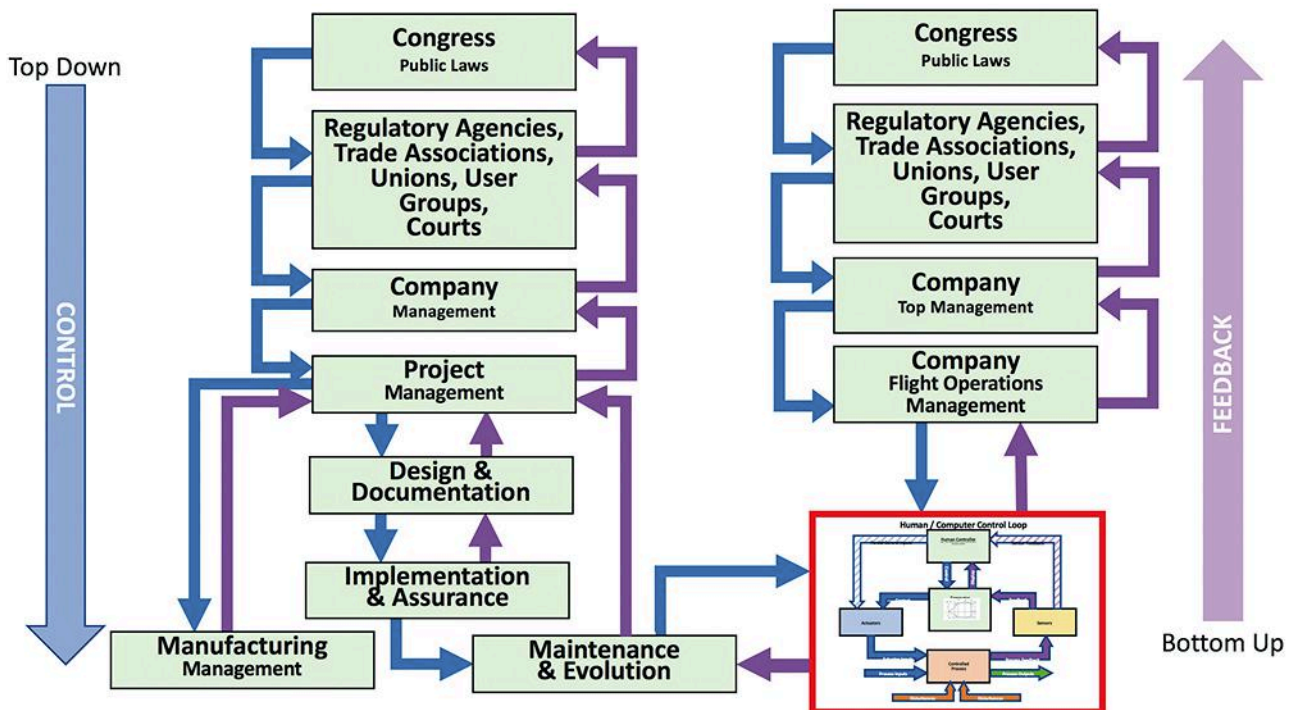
Top Down

CONTROL

Congress
Public Laws

Regulatory Agencies, Trade Associations, Unions, User Groups, Courts

Company
Management

Project
Management

Design & Documentation

Implementation & Assurance

Manufacturing
Management

Maintenance & Evolution

Congress
Public Laws

Regulatory Agencies, Trade Associations, Unions, User Groups, Courts

Company
Top Management

Company
Flight Operations Management

Human / Computer Control Loop

Human Controller

Actuators

Sensors

Controlled Process

Process Inputs

Process Outputs

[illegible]

FEEDBACK

Bottom Up